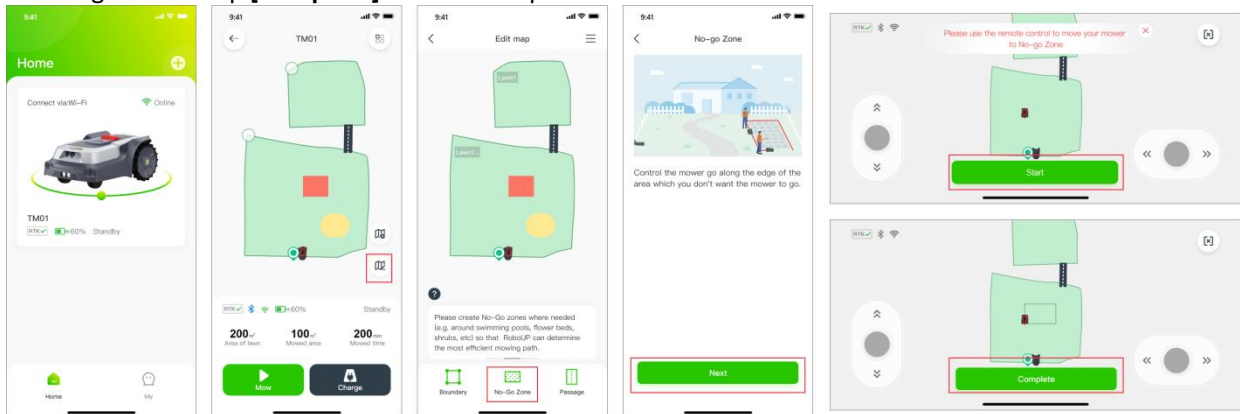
9:41

Home

Connect via:Wi-Fi

Online

TM01

RTK✓ 60% Standby

Home

My

9:41

TM01

RTK✓ 60%

Standby

200m²
Area of lawn

100m²
Mowed area

200min
Mowed time

Mow

Charge

9:41

Edit map

Lawn1

Lawn1...

Please create No-Go zones where needed (e.g. around swimming pools, flower beds, shrubs, etc) so that RoboUP can determine the most efficient mowing path.

Boundary

No-Go Zone

Passage

9:41

No-go Zone

Control the mower go along the edge of the area which you don't want the mower to go.

Next

RTK✓

Please use the remote control to move your mower to No-Go Zone

Start

RTK✓

Complete